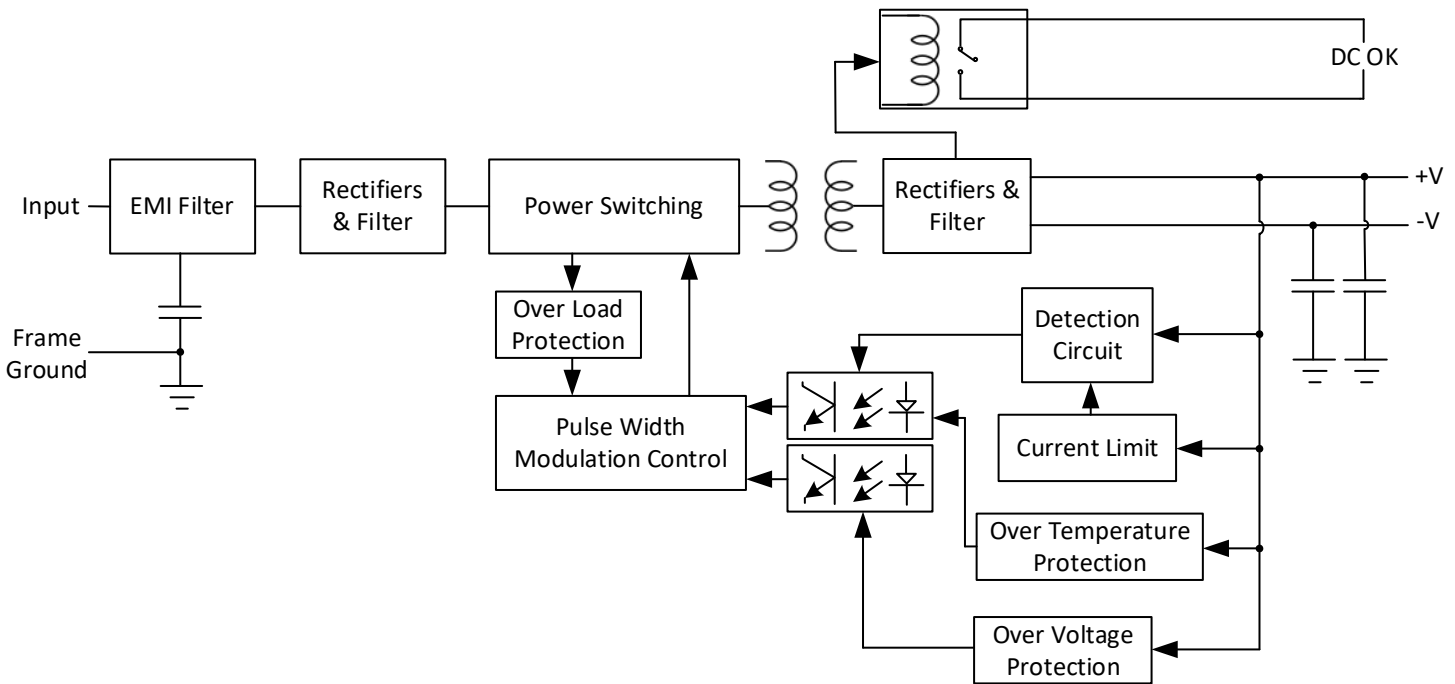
DC OK

Input

EMI Filter

Rectifiers & Filter

Power Switching

Rectifiers & Filter

+V

-V

Frame Ground

Over Load Protection

Detection Circuit

Pulse Width Modulation Control

Current Limit

Over Temperature Protection

Over Voltage Protection